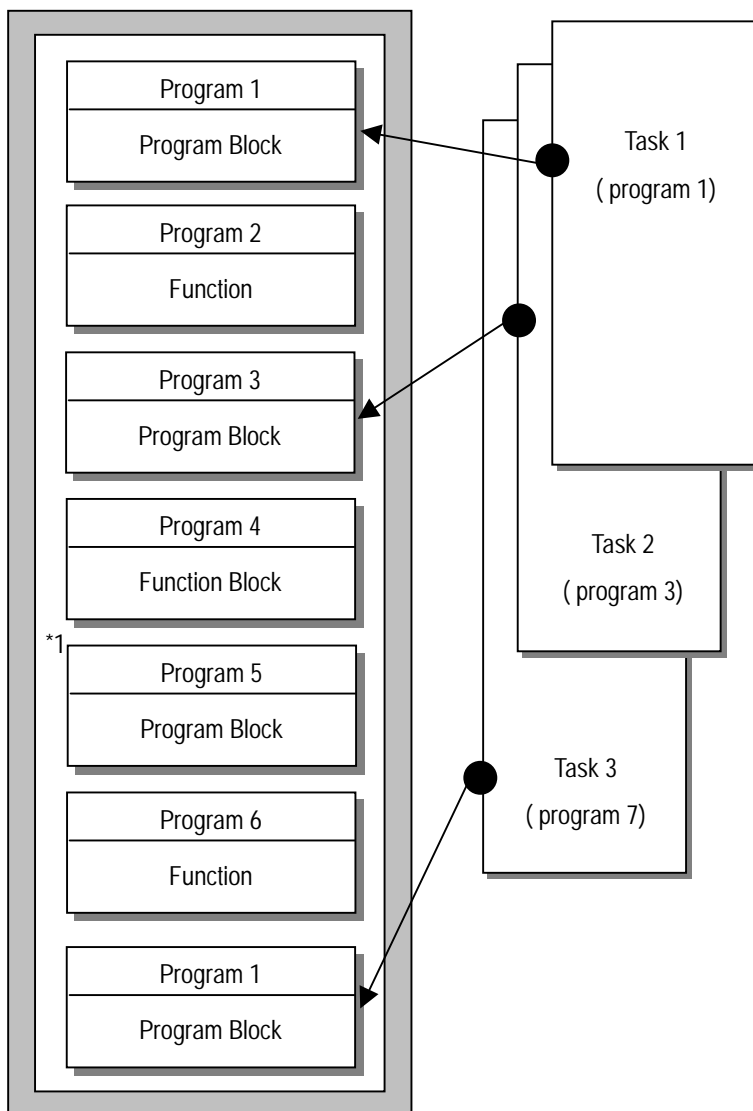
Program 1
Program Block

Program 2
Function

Program 3
Program Block

Program 4
Function Block

*1

Program 5
Program Block

Program 6
Function

Program 1
Program Block

Task 1
( program 1)

Task 2
( program 3)

Task 3
( program 7)